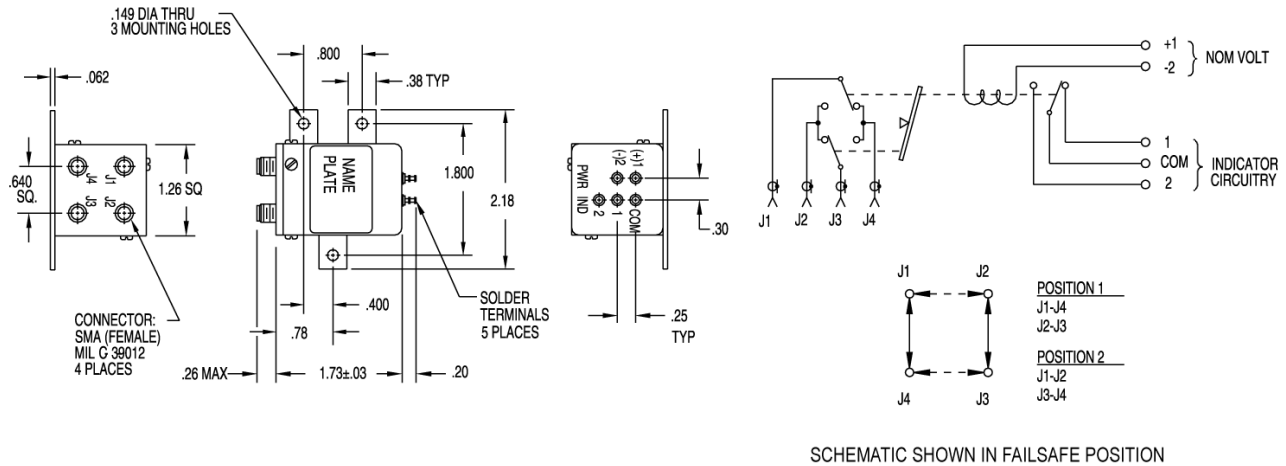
.149 DIA THRU
3 MOUNTING HOLES

.062

.800

.38 TYP

.640
SQ.

J4 J1
J3 J2

1.26 SQ

NAME
PLATE

1.800

2.18

PWR IND
(-)2 (+)1
2 1 COM

.30

CONNECTOR:
SMA (FEMALE)
MIL C 39012
4 PLACES

.78

.400

SOLDER
TERMINALS
5 PLACES

.25
TYP

.26 MAX

1.73±.03

.20

+1
-2
NOM VOLT

1
COM
2
INDICATOR
CIRCUITRY

J1 J2 J3 J4

J1 J2
J4 J3

POSITION 1
J1-J4
J2-J3

POSITION 2
J1-J2
J3-J4

SCHEMATIC SHOWN IN FAILSAFE POSITION